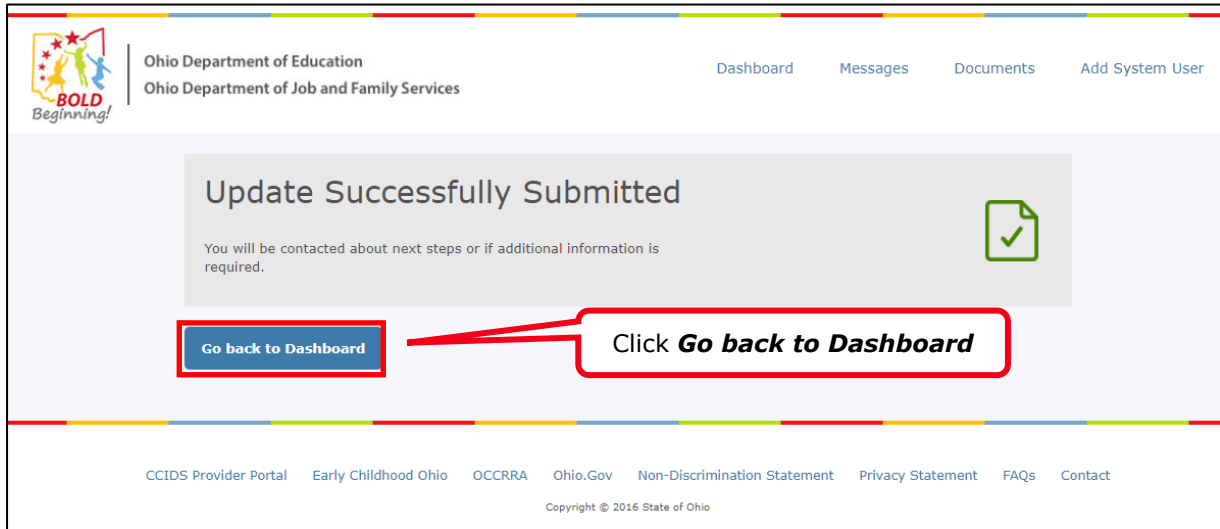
BOLD Beginning!

Ohio Department of Education
Ohio Department of Job and Family Services

Dashboard Messages Documents Add System User

Update Successfully Submitted

You will be contacted about next steps or if additional information is required.

Go back to Dashboard

Click ***Go back to Dashboard***

CCIDS Provider Portal Early Childhood Ohio OCCRRA Ohio.Gov Non-Discrimination Statement Privacy Statement FAQs Contact

Copyright © 2016 State of Ohio